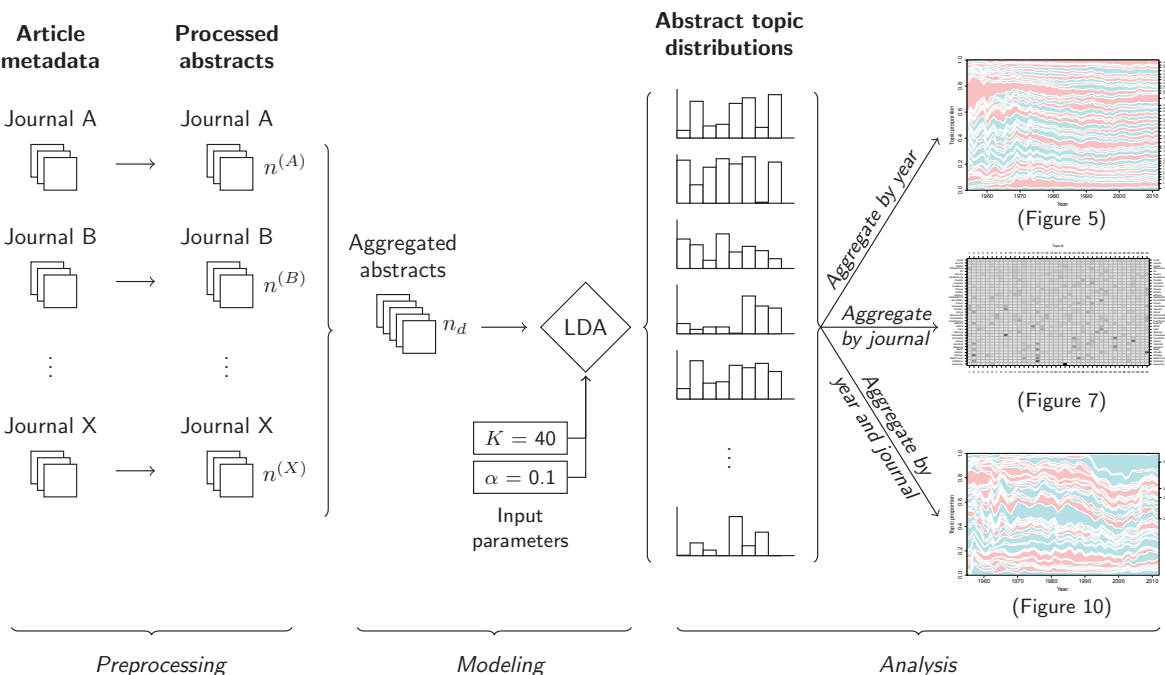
Article metadata

Processed abstracts

Journal A

Journal A

$n^{(A)}$

Journal B

Journal B

$n^{(B)}$

⋮

⋮

Journal X

Journal X

$n^{(X)}$

Aggregated abstracts

$n_d$

LDA

$K = 40$

$\alpha = 0.1$

Input parameters

Abstract topic distributions

⋮

Aggregate by year

Aggregate by journal

Aggregate by year and journal

Topic proportion

Year

1960 1970 1980 1990 2000 2010

(Figure 5)

(Figure 7)

Topic proportion

Year

1960 1970 1980 1990 2000 2010

(Figure 10)

Preprocessing

Modeling

Analysis